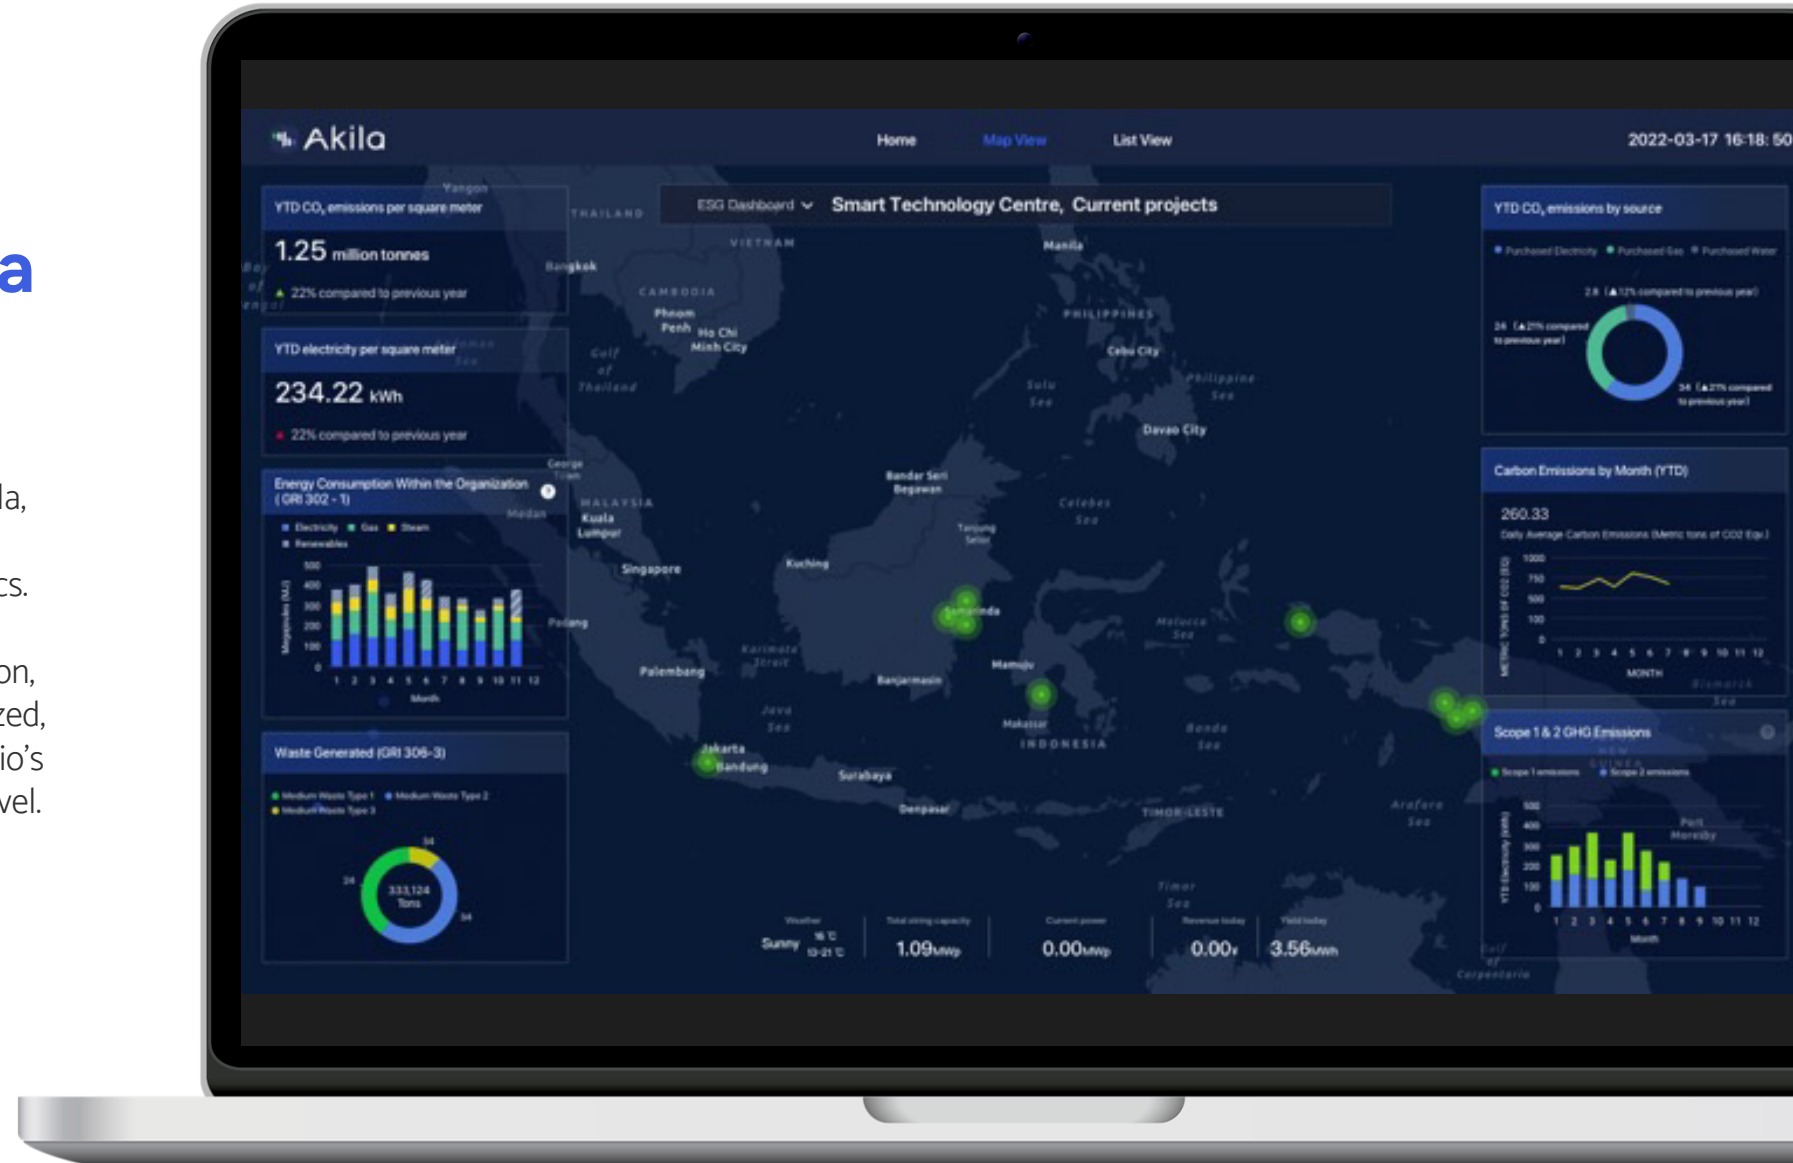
a

la,

cs.

on,
zed,
io's
vel.

Akila

Home

Map View

List View

2022-03-17 16:18: 50

YTD $CO_2$ emissions per square meter

1.25 million tonnes

22% compared to previous year

YTD electricity per square meter

234.22 kWh

22% compared to previous year

Energy Consumption Within the Organization (GRI 302 - 1)

Electricity Gas Steam Renewables

Megajoules (MJ)

500 400 300 200 100 0

1 2 3 4 5 6 7 8 9 10 11 12

Month

Waste Generated (GRI 306-3)

Medium Waste Type 1 Medium Waste Type 2 Medium Waste Type 3

34

24

333,124 Tons

54

ESG Dashboard

Smart Technology Centre, Current projects

THAILAND

VIETNAM

CAMBODIA

Bangkok

Phnom Penh

Ho Chi Minh City

Gulf of Thailand

Manila

PHILIPPINES

Cebu City

Sulu Sea

Philippine Sea

Davao City

MALAYSIA

Kuala Lumpur

Singapore

Kuching

Bandar Seri Begawan

Celebes Sea

Samarinda

Padang

Palembang

Karimata Strait

Banjarmasin

Mamuju

Molucca Sea

Java Sea

Makassar

INDONESIA

Banda Sea

Jakarta

Bandung

Surabaya

Denpasar

TIMOR-LESTE

Arafura Sea

Timor Sea

Weather

Sunny

16 °C

10-21 °C

Total string capacity

1.09MWp

Current power

0.00MWp

Revenue today

0.00¥

Yield today

3.56kWh

YTD $CO_2$ emissions by source

Purchased Electricity Purchased Gas Purchased Water

2.8 (▲12% compared to previous year)

24 (▲21% compared to previous year)

34 (▲21% compared to previous year)

Carbon Emissions by Month (YTD)

260.33

Daily Average Carbon Emissions (Metric tons of CO2 Equ.)

METRIC TONS OF CO2 EQ

1000 750 500 100 0

1 2 3 4 5 6 7 8 9 10 11 12

MONTH

Scope 1 & 2 GHG Emissions

Scope 1 emissions Scope 2 emissions

YTD Electricity (kWh)

500 400 300 200 100 0

1 2 3 4 5 6 7 8 9 10 11 12

Month

Port Moresby

Gulf of Carpentaria